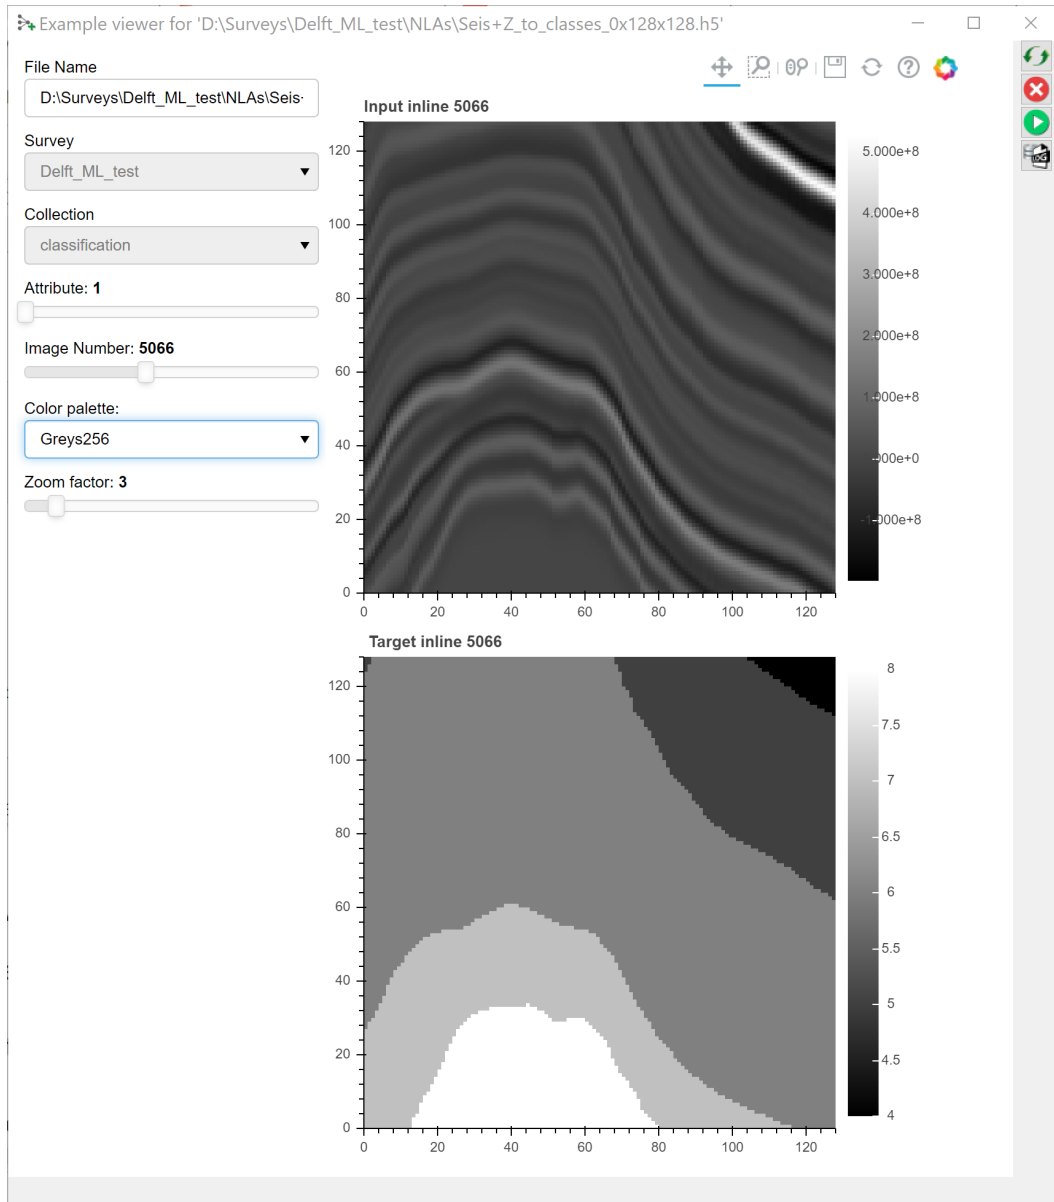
Example viewer for 'D:\Surveys\Delft_ML_test\NLAs\Seis+Z_to_classes_0x128x128.h5'

File Name
D:\Surveys\Delft_ML_test\NLAs\Seis·

Survey
Delft_ML_test

Collection
classification

Attribute: **1**

Image Number: **5066**

Color palette:
Greys256

Zoom factor: **3**

Input inline 5066

120
100
80
60
40
20
0
0 20 40 60 80 100 120

5.000e+8
4.000e+8
3.000e+8
2.000e+8
1.000e+8
0.000e+0
-1.000e+8

Target inline 5066

120
100
80
60
40
20
0
0 20 40 60 80 100 120

8
7.5
7
6.5
6
5.5
5
4.5
4